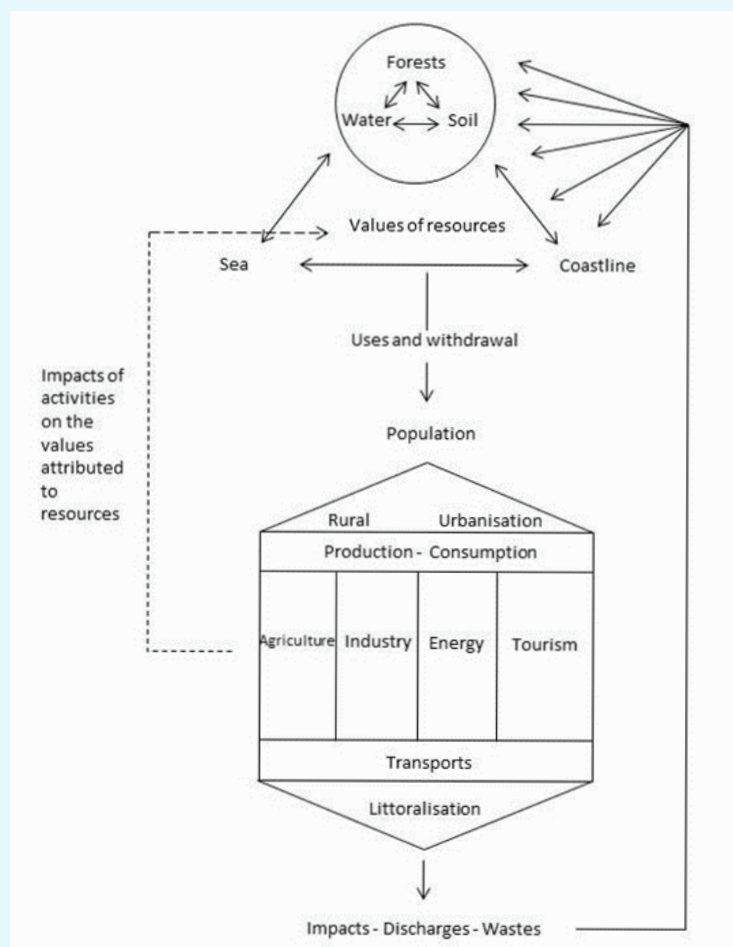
Forests

Water

Soil

Values of resources

Sea

Coastline

Uses and withdrawal

Impacts of activities on the values attributed to resources

Population

Rural

Urbanisation

Production - Consumption

Agriculture

Industry

Energy

Tourism

Transports

Littoralisation

Impacts - Discharges - Wastes